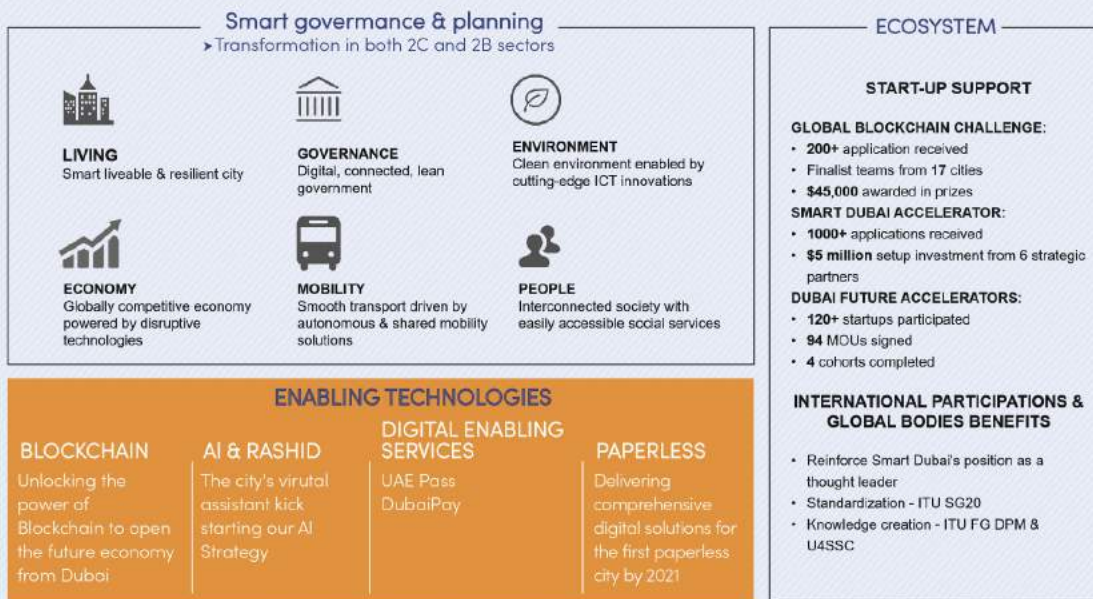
Smart govermance & planning
➤Transformation in both 2C and 2B sectors

LIVING
Smart liveable & resilient city

GOVERNANCE
Digital, connected, lean government

ENVIRONMENT
Clean environment enabled by cutting-edge ICT innovations

ECONOMY
Globally competitive economy powered by disruptive technologies

MOBILITY
Smooth transport driven by autonomous & shared mobility solutions

PEOPLE
Interconnected society with easily accessible social services

ENABLING TECHNOLOGIES

BLOCKCHAIN
Unlocking the power of Blockchain to open the future economy from Dubai

AI & RASHID
The city's virutal assistant kick starting our AI Strategy

DIGITAL ENABLING SERVICES
UAE Pass
DubaiPay

PAPERLESS
Delivering comprehensive digital solutions for the first paperless city by 2021

ECOSYSTEM

START-UP SUPPORT

GLOBAL BLOCKCHAIN CHALLENGE:
• 200+ application received
• Finalist teams from 17 cities
• $45,000 awarded in prizes
SMART DUBAI ACCELERATOR:
• 1000+ applications received
• $5 million setup investment from 6 strategic partners
DUBAI FUTURE ACCELERATORS:
• 120+ startups participated
• 94 MOUs signed
• 4 cohorts completed

INTERNATIONAL PARTICIPATIONS & GLOBAL BODIES BENEFITS

• Reinforce Smart Dubai's position as a thought leader
• Standardization - ITU SG20
• Knowledge creation - ITU FG DPM & U4SSC